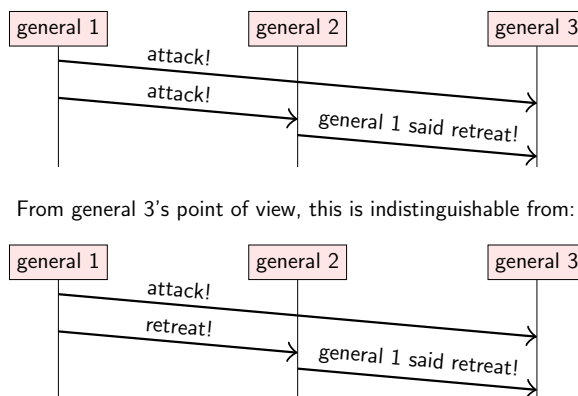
general 1

general 2

general 3

attack!

attack!

general 1 said retreat!

From general 3's point of view, this is indistinguishable from:

general 1

general 2

general 3

attack!

retreat!

general 1 said retreat!